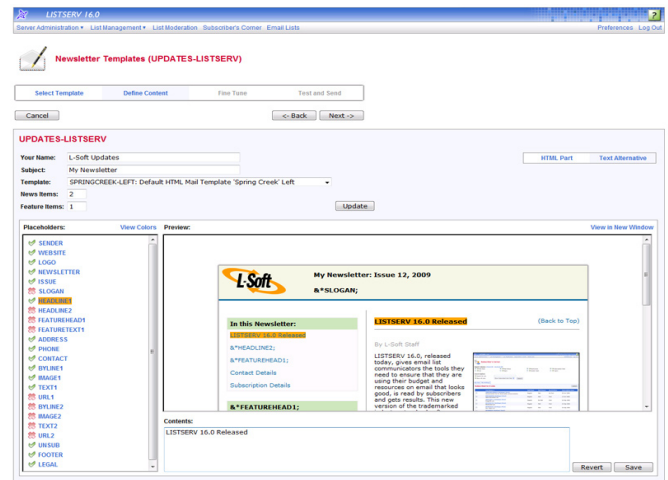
LISTSERV 16.0

Server Administration ▾ List Management ▾ List Moderation Subscriber's Corner Email Lists

Preferences Log Out

Newsletter Templates (UPDATES-LISTSERV)

Select Template Define Content Fine Tune Test and Send

Cancel

<- Back Next ->

UPDATES-LISTSERV

Your Name: L-Soft Updates

Subject: My Newsletter

Template: SPRINGCREEK-LEFT: Default HTML Mail Template 'Spring Creek' Left

News Items: 2

Feature Items: 1

Update

HTML Part Text Alternative

Placeholders: View Colors

SENDER
WEBSITE
LOGO
NEWSLETTER
ISSUE
SLOGAN
HEADLINE1
HEADLINE2
FEATUREHEAD1
FEATURETEXT1
ADDRESS
PHONE
CONTACT
BYLINE1
IMAGE1
TEXT1
URL1
BYLINE2
IMAGE2
TEXT2
URL2
UNSUB
FOOTER
LEGAL

Preview: View in New Window

L-Soft

My Newsletter: Issue 12, 2009

&*SLOGAN;

In this Newsletter:

LISTSERV 16.0 Released

&*HEADLINE2;

&*FEATUREHEAD1;

Contact Details

Subscription Details

&*FEATUREHEAD1;

LISTSERV 16.0 Released

(Back to Top)

By L-Soft Staff

LISTSERV 16.0, released today, gives email list communicators the tools they need to ensure that they are using their budget and resources on email that looks good, is read by subscribers and gets results. This new version of the trademarked

Contents:

LISTSERV 16.0 Released

Revert Save